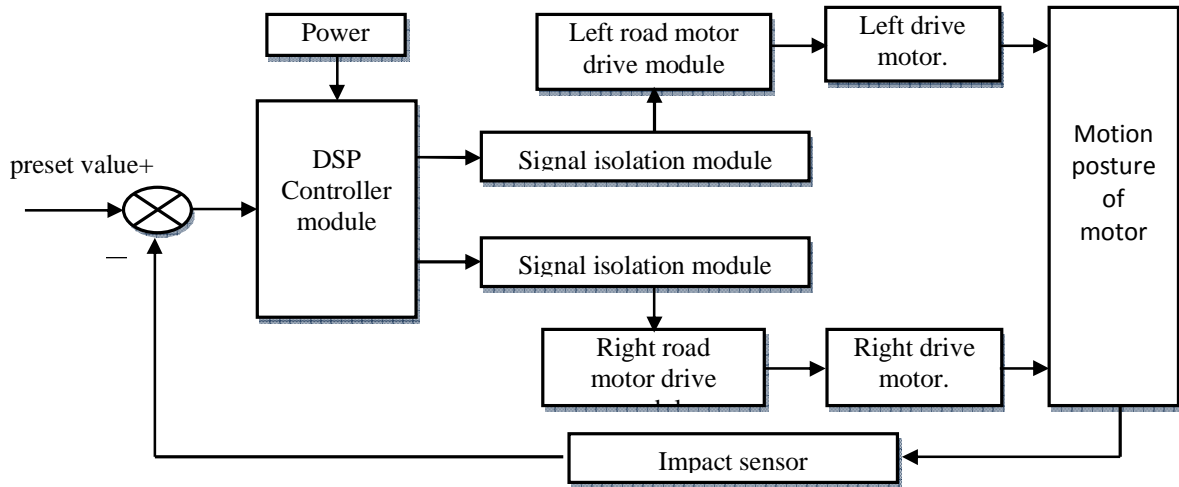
Power

Left road motor drive module

Left drive motor.

preset value+

DSP Controller module

Signal isolation module

Motion posture of motor

—

Signal isolation module

Right road motor drive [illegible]

Right drive motor.

Impact sensor